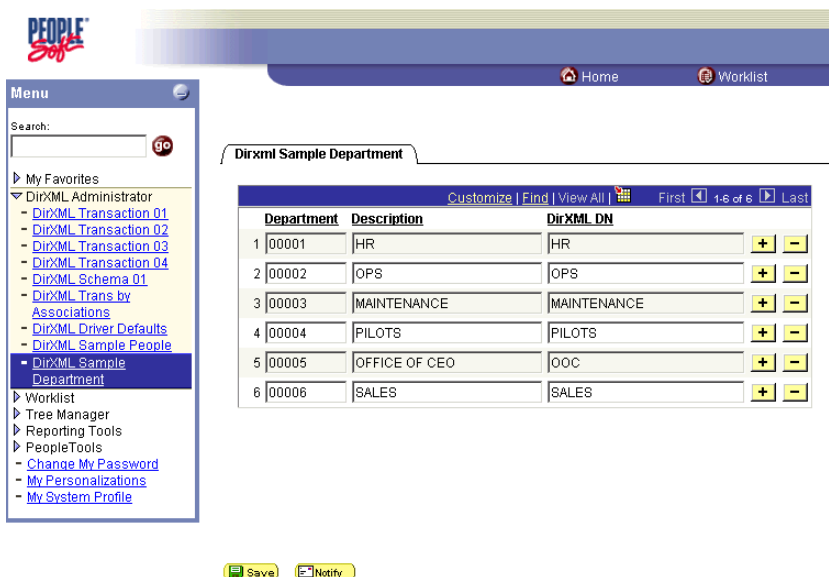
PEOPLE Soft

Home Worklist

Menu

Search:

go

My Favorites
DirXML Administrator
- DirXML Transaction 01
- DirXML Transaction 02
- DirXML Transaction 03
- DirXML Transaction 04
- DirXML Schema 01
- DirXML Trans by Associations
- DirXML Driver Defaults
- DirXML Sample People
- DirXML Sample Department
Worklist
Tree Manager
Reporting Tools
PeopleTools
- Change My Password
- My Personalizations
- My System Profile

Dirxml Sample Department

Customize | Find | View All | First 1-6 of 6 Last

| | Department | Description | DirXML DN | | |
|---|---|---|---|---|---|
| 1 | 00001 | HR | HR | + | − |
| 2 | 00002 | OPS | OPS | + | − |
| 3 | 00003 | MAINTENANCE | MAINTENANCE | + | − |
| 4 | 00004 | PILOTS | PILOTS | + | − |
| 5 | 00005 | OFFICE OF CEO | OOC | + | − |
| 6 | 00006 | SALES | SALES | + | − |

Save Notify